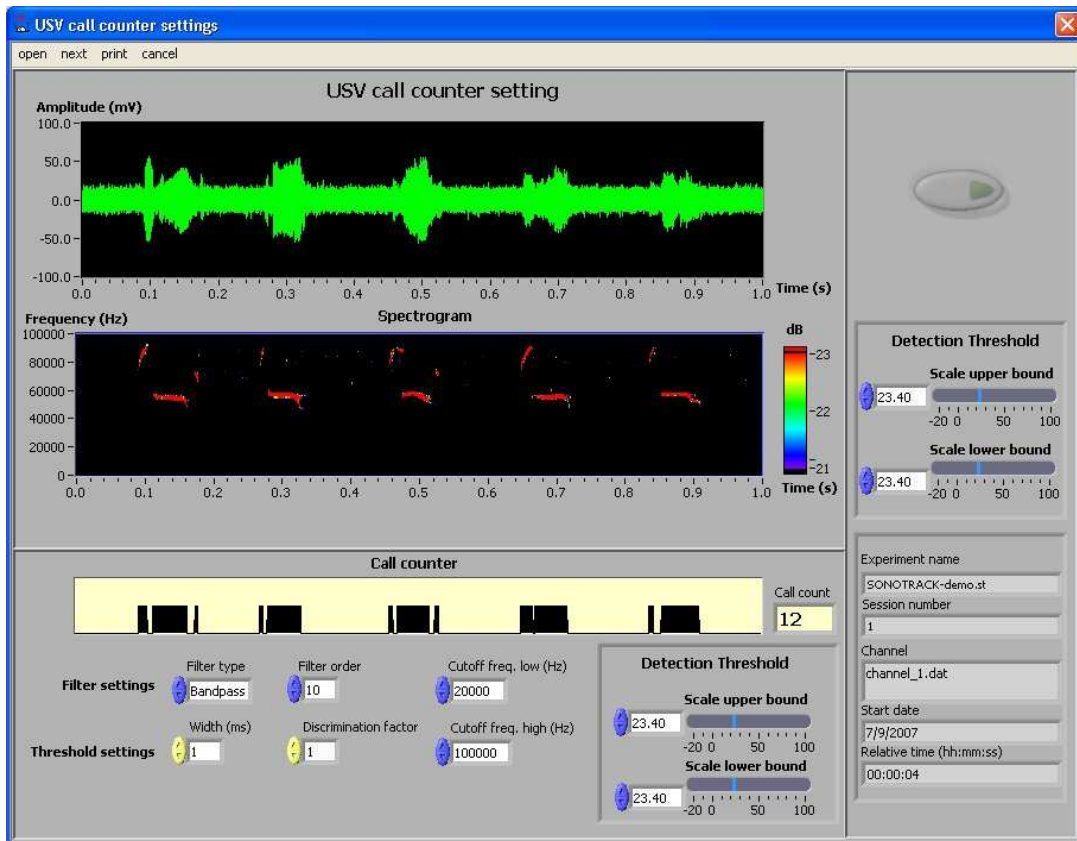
USV call counter settings

open next print cancel

USV call counter setting

Amplitude (mV)
100.0
50.0
0.0
-50.0
-100.0
0.0 0.1 0.2 0.3 0.4 0.5 0.6 0.7 0.8 0.9 1.0 Time (s)

Frequency (Hz)
Spectrogram
100000
80000
60000
40000
20000
0
0.0 0.1 0.2 0.3 0.4 0.5 0.6 0.7 0.8 0.9 1.0 Time (s)
dB
-23
-22
-21

Detection Threshold
Scale upper bound
23.40
-20 0 50 100
Scale lower bound
23.40
-20 0 50 100

Call counter
Call count
12

Filter settings
Filter type
Bandpass
Filter order
10
Cutoff freq. low (Hz)
20000

Threshold settings
Width (ms)
1
Discrimination factor
1
Cutoff freq. high (Hz)
100000

Detection Threshold
Scale upper bound
23.40
-20 0 50 100
Scale lower bound
23.40
-20 0 50 100

Experiment name
SONOTRACK-demo.st
Session number
1
Channel
channel_1.dat
Start date
7/9/2007
Relative time (hh:mm:ss)
00:00:04